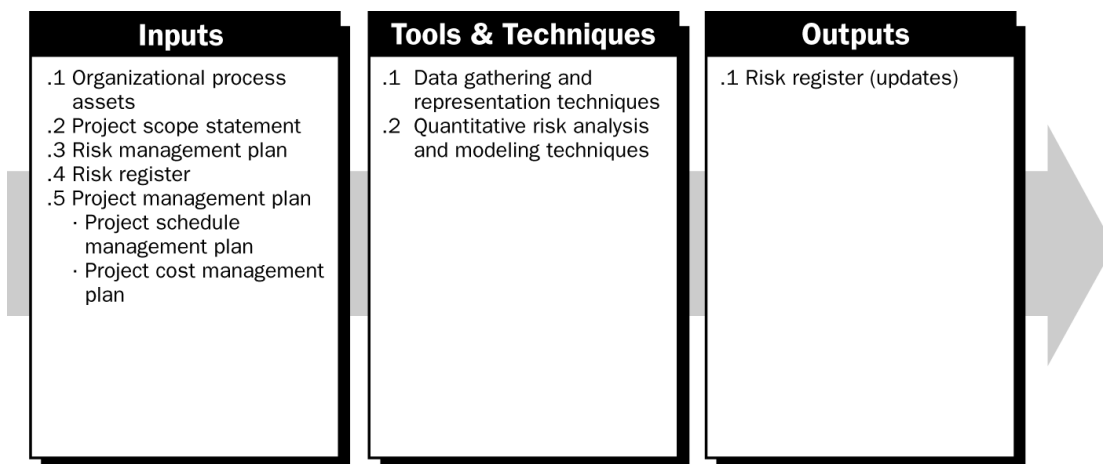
Inputs

.1 Organizational process assets
.2 Project scope statement
.3 Risk management plan
.4 Risk register
.5 Project management plan
· Project schedule management plan
· Project cost management plan

Tools & Techniques

.1 Data gathering and representation techniques
.2 Quantitative risk analysis and modeling techniques

Outputs

.1 Risk register (updates)